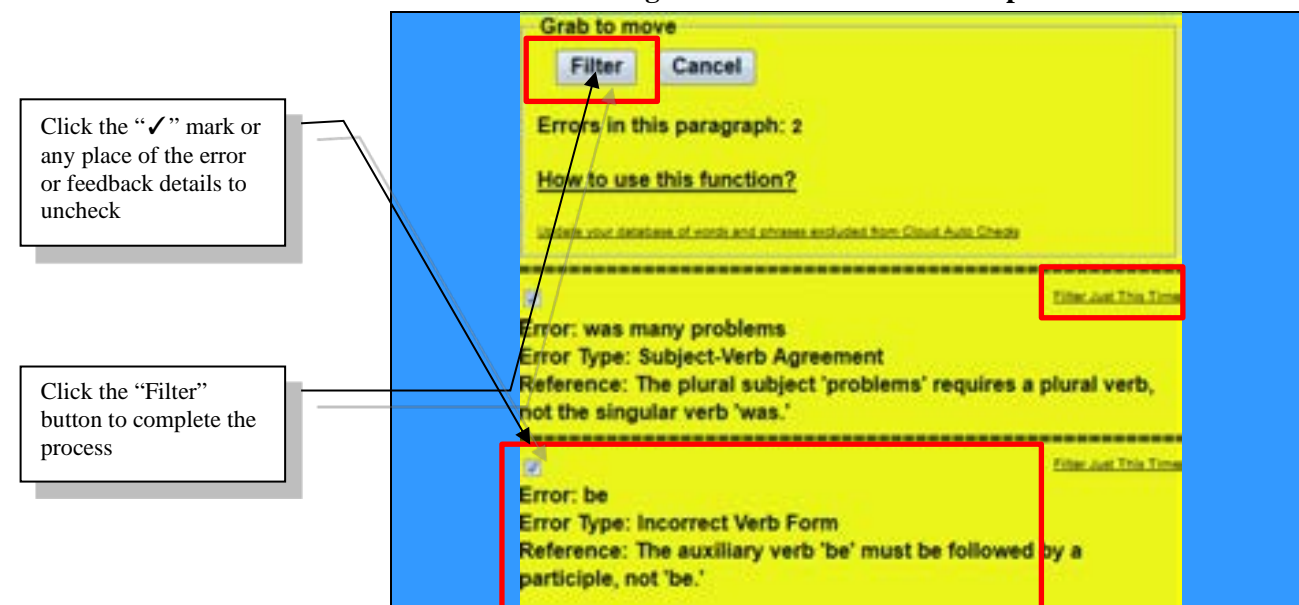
Grab to move

Filter Cancel

Errors in this paragraph: 2

How to use this function?

Update your database of words and phrases excluded from Cloud Auto Check

Filter Just This Time

Error: was many problems
Error Type: Subject-Verb Agreement
Reference: The plural subject 'problems' requires a plural verb, not the singular verb 'was.'

Filter Just This Time

Error: be
Error Type: Incorrect Verb Form
Reference: The auxiliary verb 'be' must be followed by a participle, not 'be.'

Click the "✓" mark or any place of the error or feedback details to uncheck

Click the "Filter" button to complete the process